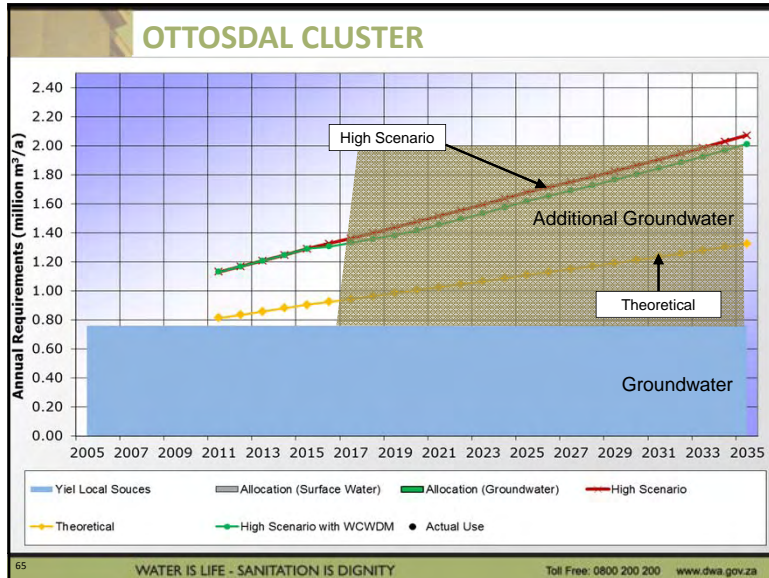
OTTOSDAL CLUSTER

Annual Requirements (million $m^3/a$)

2.40
2.20
2.00
1.80
1.60
1.40
1.20
1.00
0.80
0.60
0.40
0.20
0.00

High Scenario

Additional Groundwater

Theoretical

Groundwater

2005 2007 2009 2011 2013 2015 2017 2019 2021 2023 2025 2027 2029 2031 2033 2035

Yiel Local Souces
Allocation (Surface Water)
Allocation (Groundwater)
High Scenario
Theoretical
High Scenario with WCWDM
Actual Use

65

WATER IS LIFE - SANITATION IS DIGNITY

Toll Free: 0800 200 200 www.dwa.gov.za